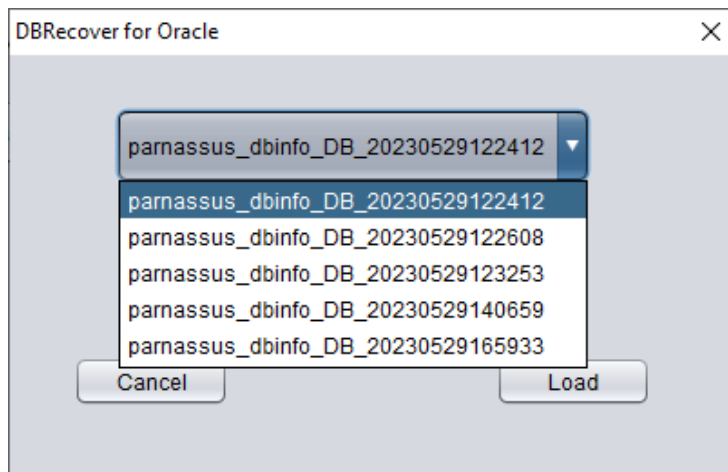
DBRecover for Oracle

parnassus_dbinfo_DB_20230529122412

parnassus_dbinfo_DB_20230529122412
parnassus_dbinfo_DB_20230529122608
parnassus_dbinfo_DB_20230529123253
parnassus_dbinfo_DB_20230529140659
parnassus_dbinfo_DB_20230529165933

Cancel
Load